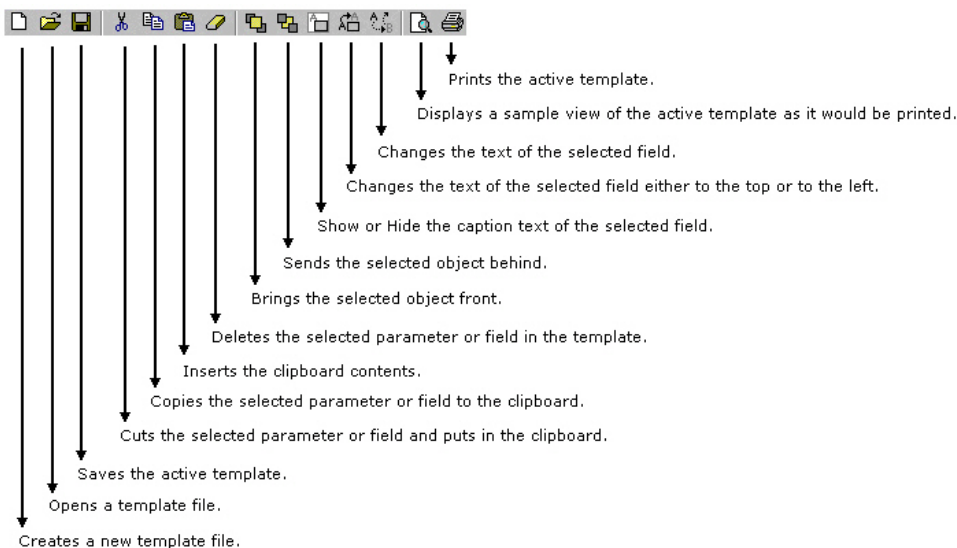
Prints the active template.

Displays a sample view of the active template as it would be printed.

Changes the text of the selected field.

Changes the text of the selected field either to the top or to the left.

Show or Hide the caption text of the selected field.

Sends the selected object behind.

Brings the selected object front.

Deletes the selected parameter or field in the template.

Inserts the clipboard contents.

Copies the selected parameter or field to the clipboard.

Cuts the selected parameter or field and puts in the clipboard.

Saves the active template.

Opens a template file.

Creates a new template file.